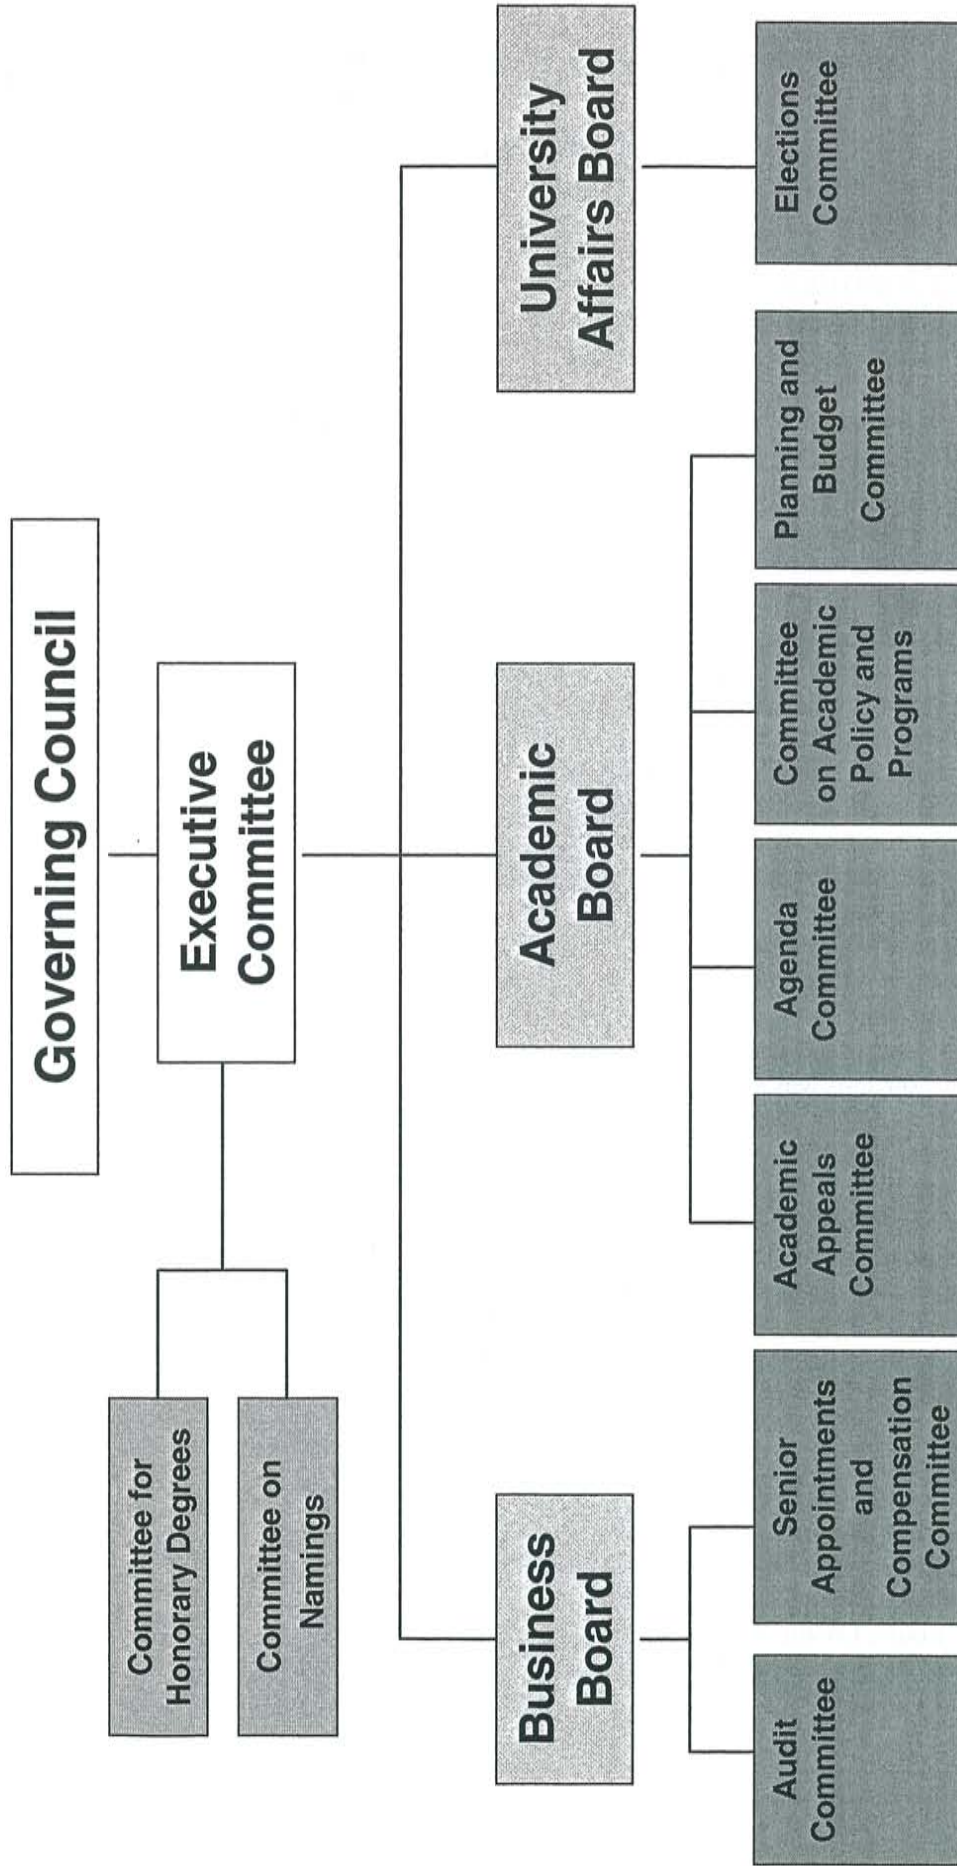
Governing Council

Executive Committee

Committee for Honorary Degrees

Committee on Namings

Business Board

Academic Board

University Affairs Board

Audit Committee

Senior Appointments and Compensation Committee

Academic Appeals Committee

Agenda Committee

Committee on Academic Policy and Programs

Planning and Budget Committee

Elections Committee